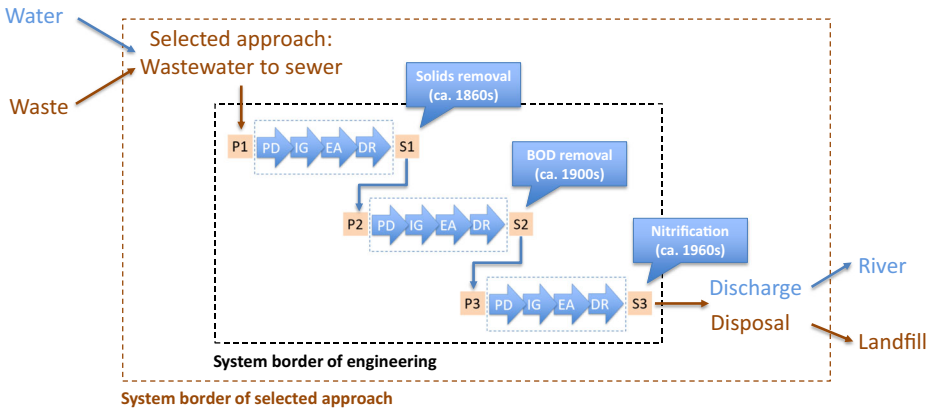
Water

Waste

Selected approach:
Wastewater to sewer

Solids removal
(ca. 1860s)

P1 PD IG EA DR S1

BOD removal
(ca. 1900s)

P2 PD IG EA DR S2

Nitrification
(ca. 1960s)

P3 PD IG EA DR S3

Discharge

Disposal

River

Landfill

System border of engineering

System border of selected approach